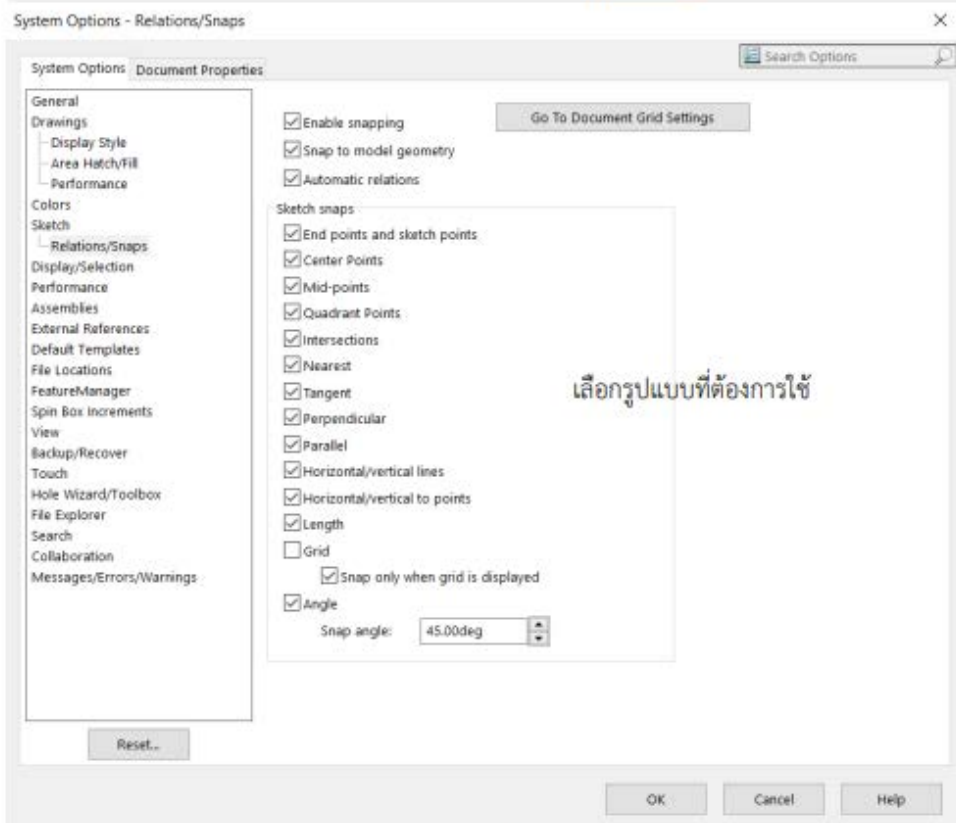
System Options - Relations/Snaps

×

Search Options

System Options | Document Properties

General
Drawings
Display Style
Area Hatch/Fill
Performance
Colors
Sketch
Relations/Snaps
Display/Selection
Performance
Assemblies
External References
Default Templates
File Locations
FeatureManager
Spin Box Increments
View
Backup/Recover
Touch
Hole Wizard/Toolbox
File Explorer
Search
Collaboration
Messages/Errors/Warnings

Reset...

Enable snapping
Snap to model geometry
Automatic relations

Go To Document Grid Settings

Sketch snaps
End points and sketch points
Center Points
Mid-points
Quadrant Points
Intersections
Nearest
Tangent
Perpendicular
Parallel
Horizontal/vertical lines
Horizontal/vertical to points
Length
Grid
Snap only when grid is displayed
Angle
Snap angle: 45.00deg

เลือกรูปแบบที่ต้องการใช้

OK | Cancel | Help